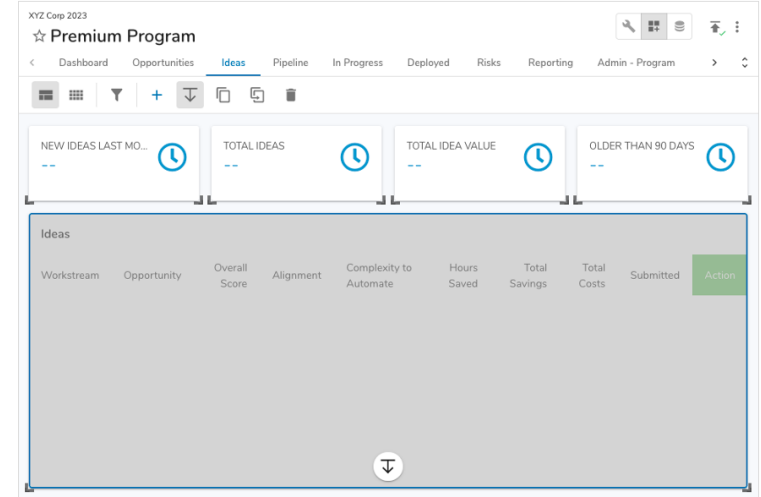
XYZ Corp 2023

☆ Premium Program

Dashboard | Opportunities | Ideas | Pipeline | In Progress | Deployed | Risks | Reporting | Admin - Program

NEW IDEAS LAST MO...
--

TOTAL IDEAS
--

TOTAL IDEA VALUE
--

OLDER THAN 90 DAYS
--

Ideas

| Workstream | Opportunity | Overall Score | Alignment | Complexity to Automate | Hours Saved | Total Savings | Total Costs | Submitted | Action |
|---|---|---|---|---|---|---|---|---|---|